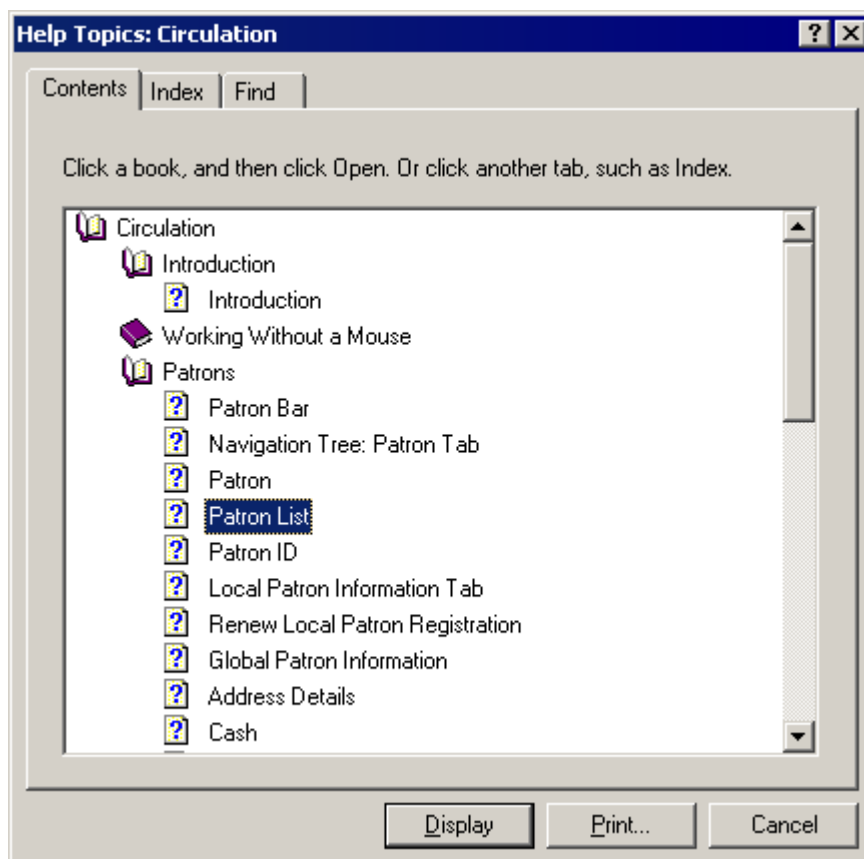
Help Topics: Circulation

?

Contents | Index | Find

Click a book, and then click Open. Or click another tab, such as Index.

Circulation
Introduction
Introduction
Working Without a Mouse
Patrons
Patron Bar
Navigation Tree: Patron Tab
Patron
Patron List
Patron ID
Local Patron Information Tab
Renew Local Patron Registration
Global Patron Information
Address Details
Cash

Display | Print... | Cancel